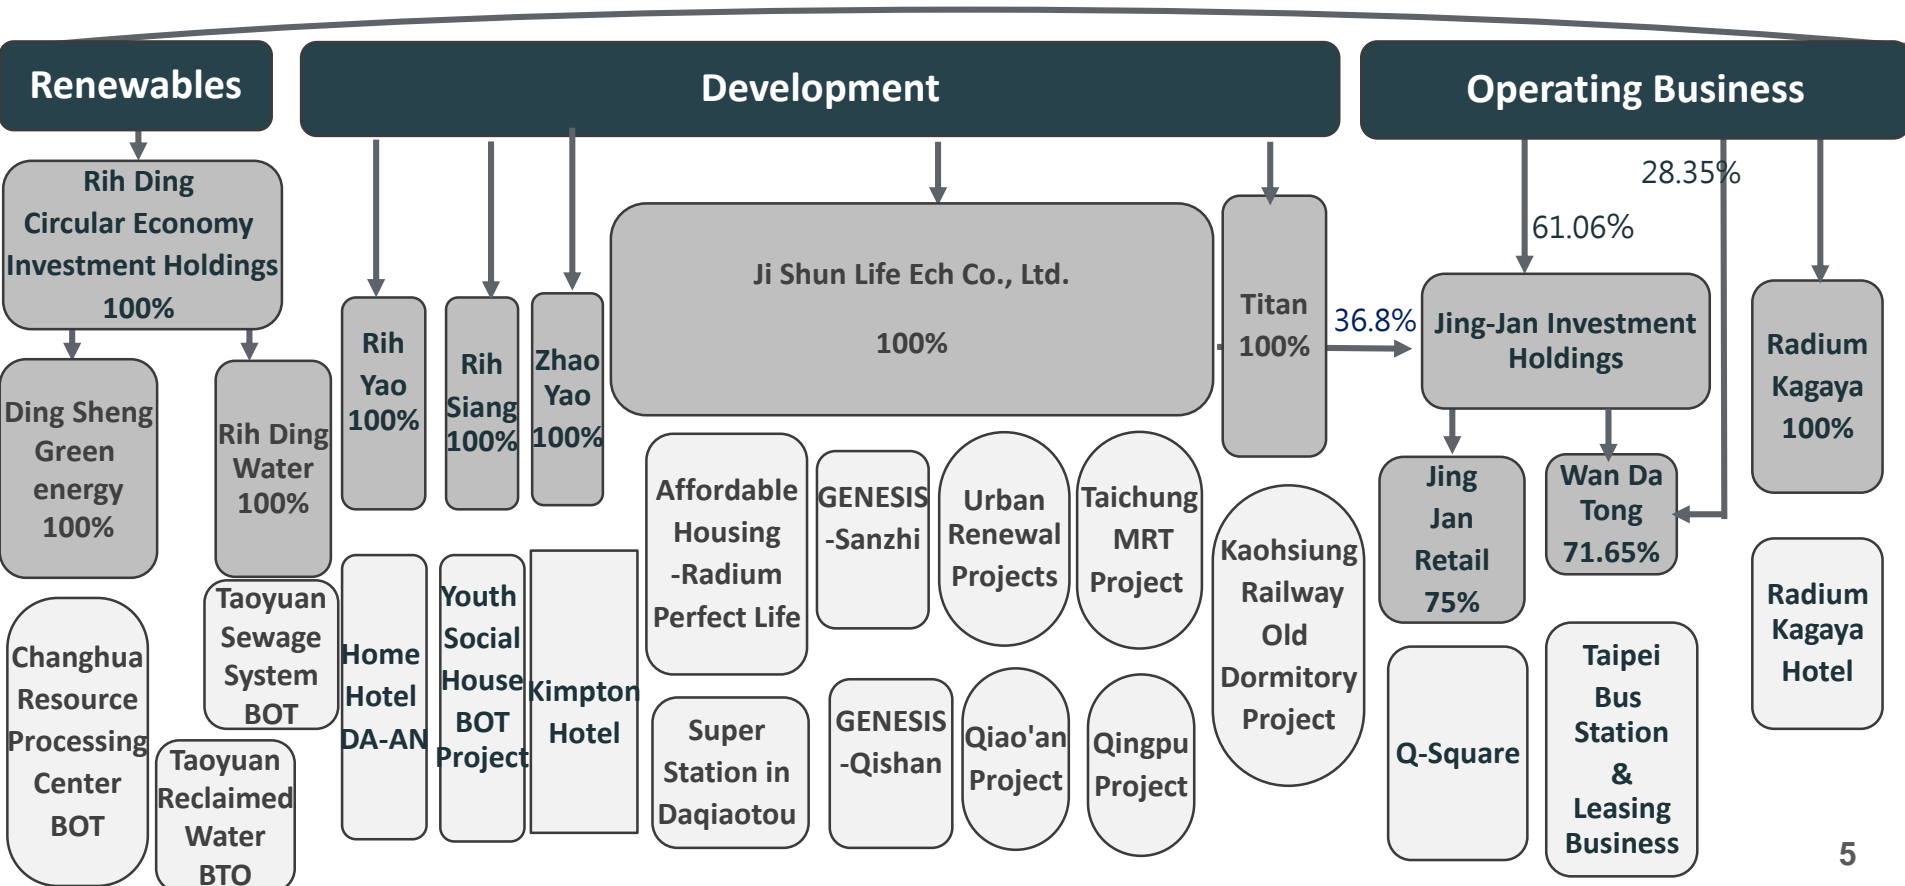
Renewables

Development

Operating Business

Rih Ding Circular Economy Investment Holdings 100%

Ding Sheng Green energy 100%

Rih Ding Water 100%

Changhua Resource Processing Center BOT

Taoyuan Sewage System BOT

Taoyuan Reclaimed Water BTO

Rih Yao 100%

Rih Siang 100%

Zhao Yao 100%

Home Hotel DA-AN

Youth Social House BOT Project

Kimpton Hotel

Ji Shun Life Ech Co., Ltd.

100%

Affordable Housing -Radium Perfect Life

GENESIS -Sanzhi

Urban Renewal Projects

Taichung MRT Project

Super Station in Daqiaotou

GENESIS -Qishan

Qiao'an Project

Qingpu Project

Titan 100%

Kaohsiung Railway Old Dormitory Project

36.8%

61.06%

28.35%

Jing-Jan Investment Holdings

Radium Kagaya 100%

Jing Jan Retail 75%

Wan Da Tong 71.65%

Radium Kagaya Hotel

Q-Square

Taipei Bus Station & Leasing Business

5